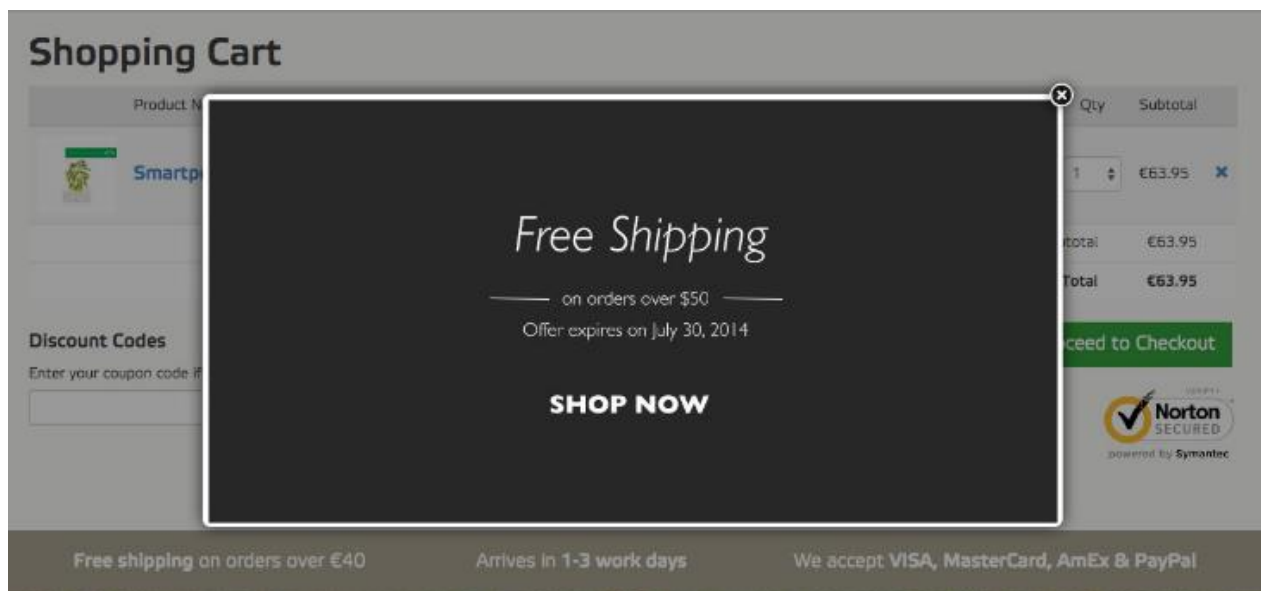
Shopping Cart

Product N

Qty

Subtotal

Smartp

1

€63.95

×

total

€63.95

Total

€63.95

Discount Codes

Enter your coupon code if

ceed to Checkout

Norton SECURED

powered by Symantec

Free Shipping

on orders over $50

Offer expires on July 30, 2014

SHOP NOW

Free shipping on orders over €40

Arrives in 1-3 work days

We accept VISA, MasterCard, AmEx & PayPal